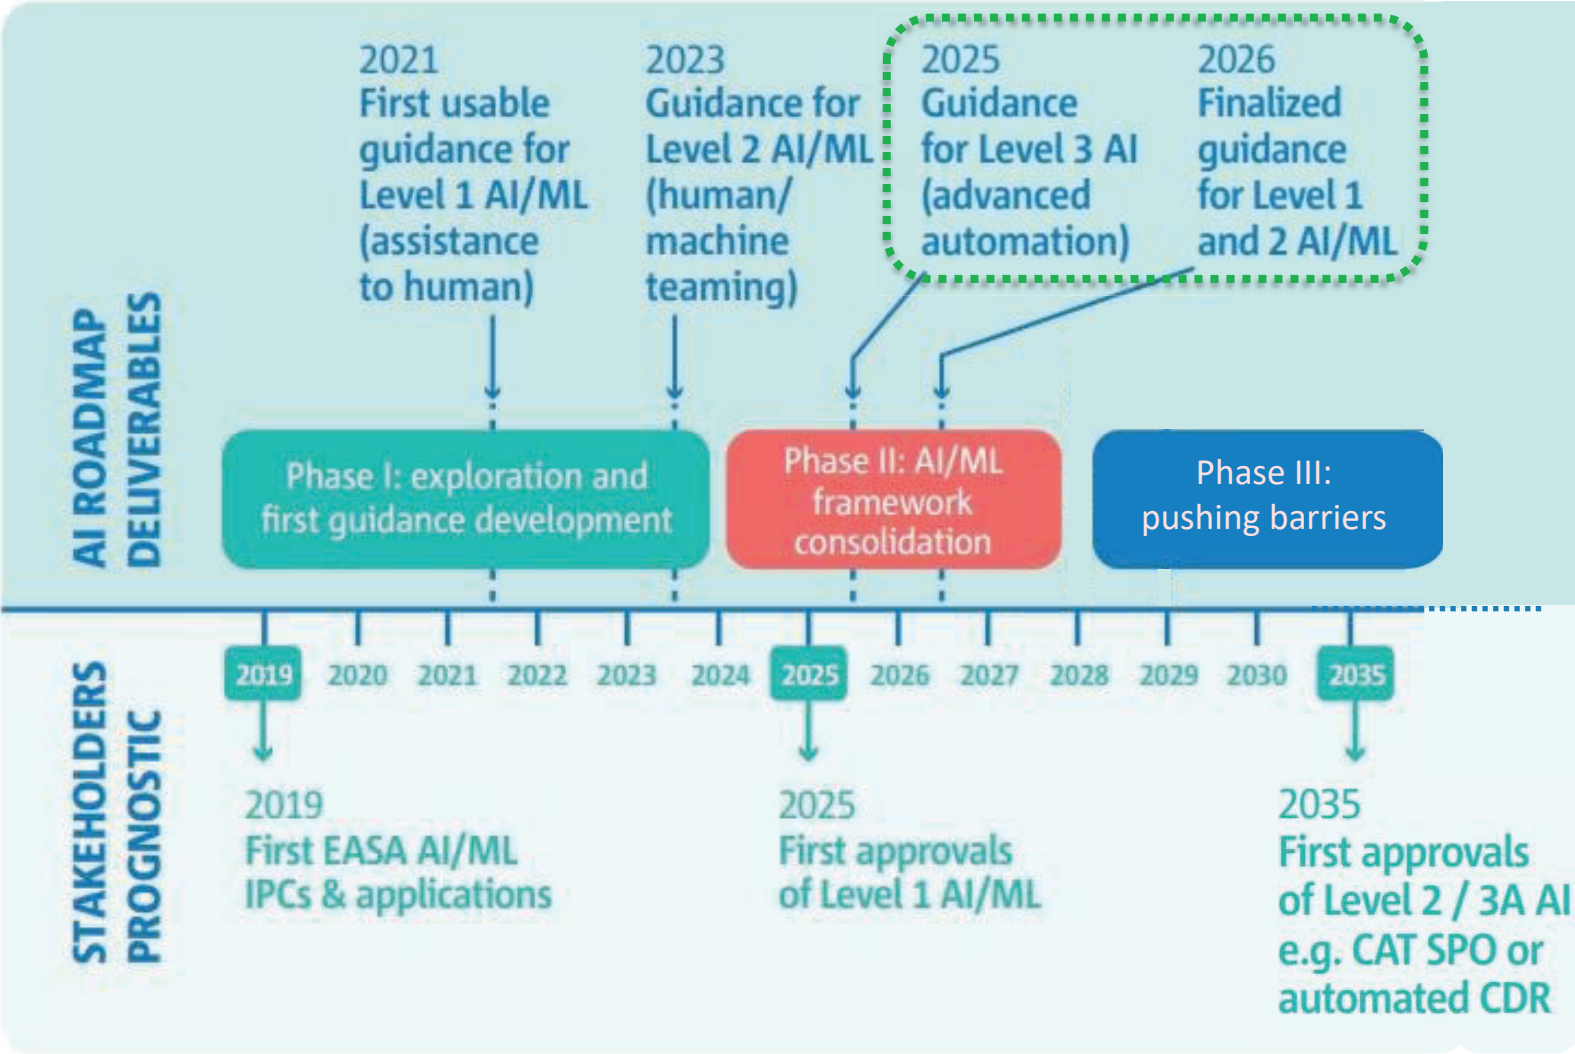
AI ROADMAP DELIVERABLES

2021
First usable guidance for Level 1 AI/ML (assistance to human)

2023
Guidance for Level 2 AI/ML (human/ machine teaming)

2025
Guidance for Level 3 AI (advanced automation)

2026
Finalized guidance for Level 1 and 2 AI/ML

Phase I: exploration and first guidance development

Phase II: AI/ML framework consolidation

Phase III: pushing barriers

2019 2020 2021 2022 2023 2024 2025 2026 2027 2028 2029 2030 2035

STAKEHOLDERS PROGNOSTIC

2019
First EASA AI/ML IPCs & applications

2025
First approvals of Level 1 AI/ML

2035
First approvals of Level 2 / 3A AI e.g. CAT SPO or automated CDR